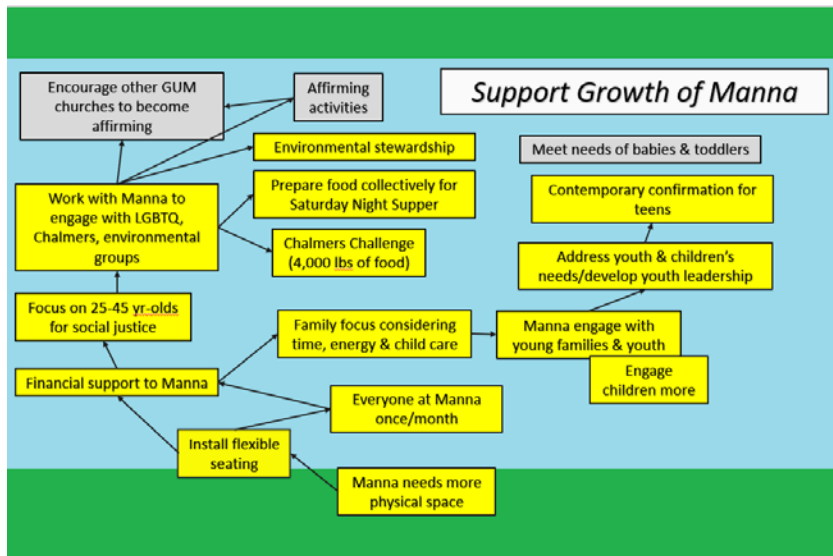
Support Growth of Manna

Encourage other GUM churches to become affirming

Affirming activities

Environmental stewardship

Meet needs of babies & toddlers

Work with Manna to engage with LGBTQ, Chalmers, environmental groups

Prepare food collectively for Saturday Night Supper

Contemporary confirmation for teens

Chalmers Challenge (4,000 lbs of food)

Address youth & children's needs/develop youth leadership

Focus on 25-45 yr-olds for social justice

Family focus considering time, energy & child care

Manna engage with young families & youth

Engage children more

Financial support to Manna

Everyone at Manna once/month

Install flexible seating

Manna needs more physical space